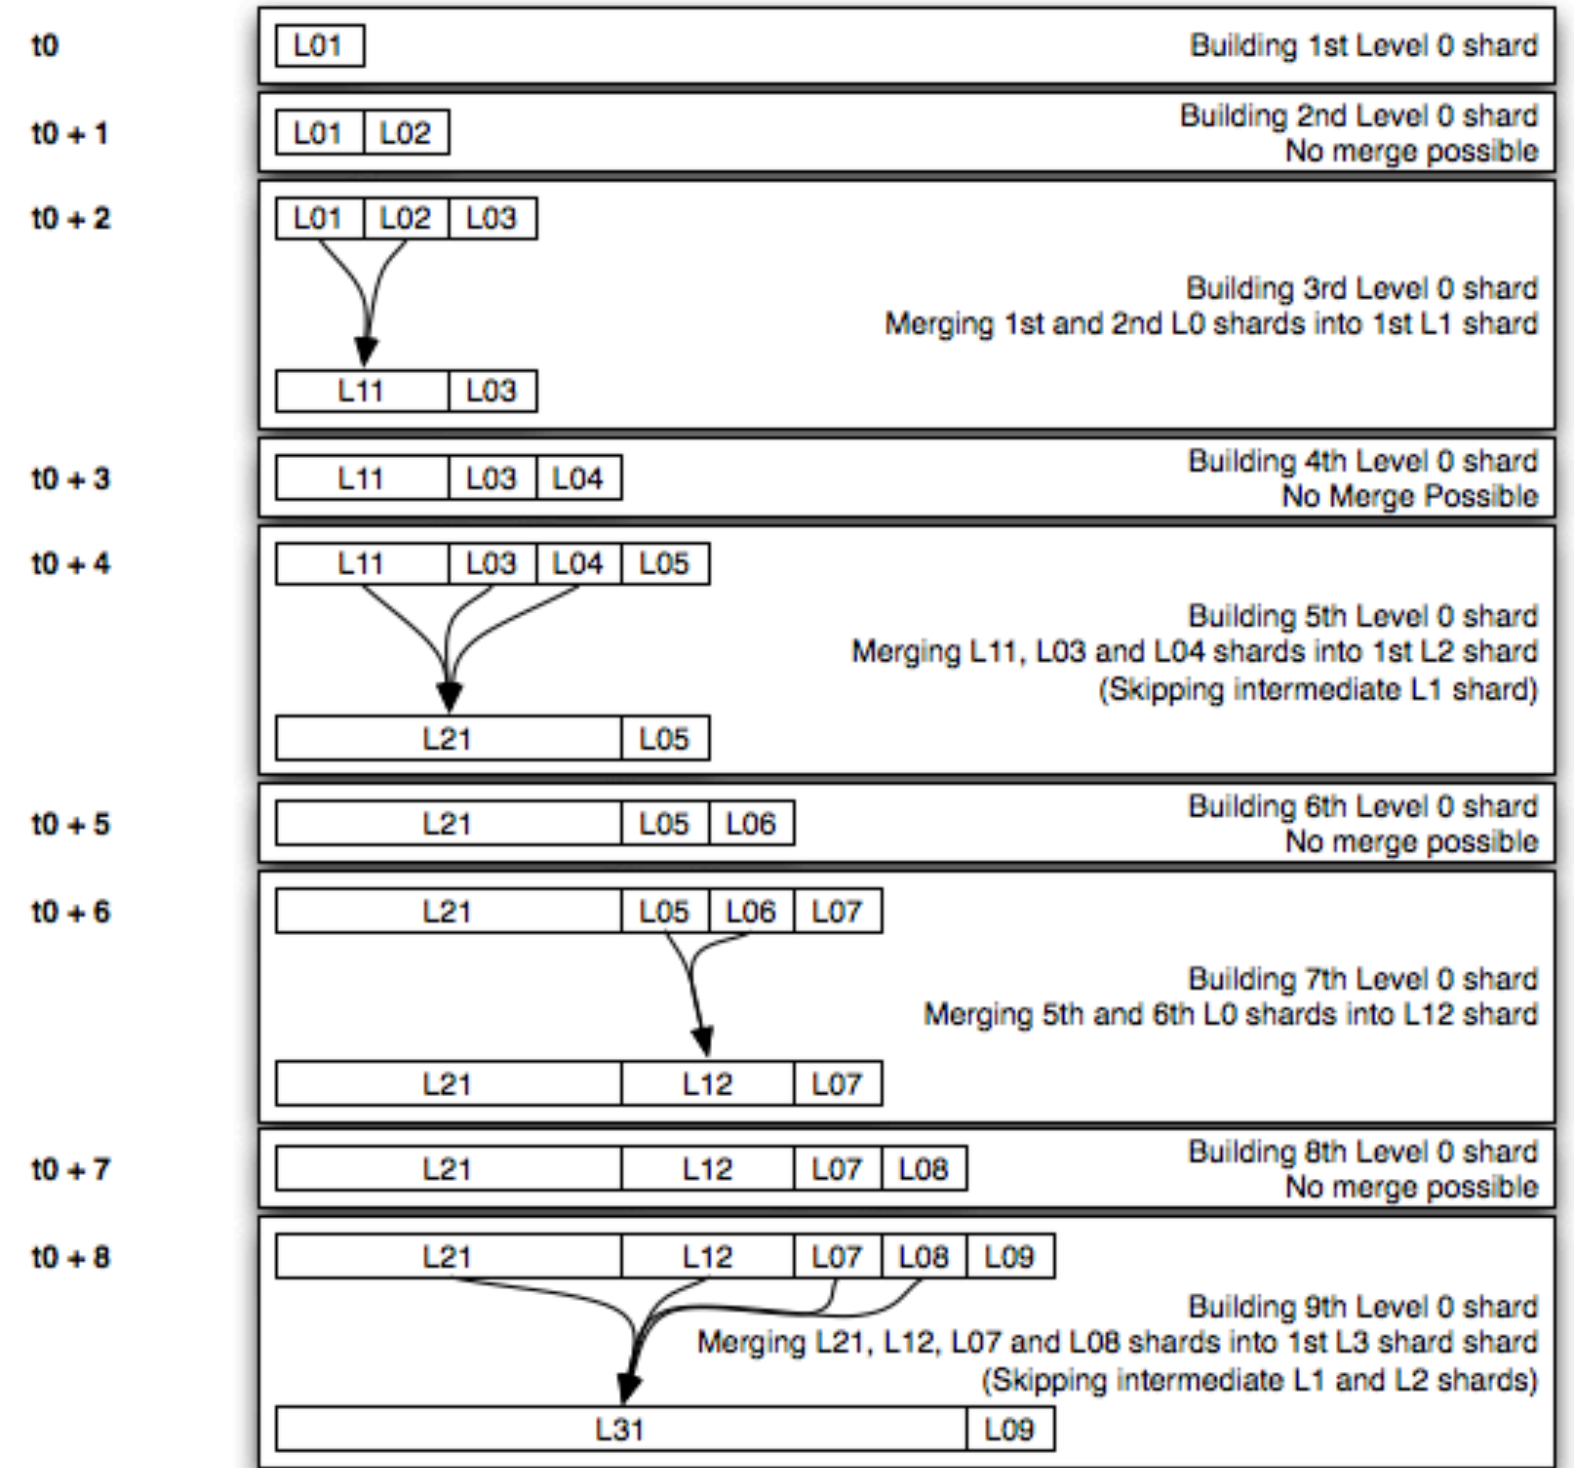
t0

L01

Building 1st Level 0 shard

t0 + 1

L01 L02

Building 2nd Level 0 shard
No merge possible

t0 + 2

L01 L02 L03

Building 3rd Level 0 shard
Merging 1st and 2nd L0 shards into 1st L1 shard

L11 L03

t0 + 3

L11 L03 L04

Building 4th Level 0 shard
No Merge Possible

t0 + 4

L11 L03 L04 L05

Building 5th Level 0 shard
Merging L11, L03 and L04 shards into 1st L2 shard
(Skipping intermediate L1 shard)

L21 L05

t0 + 5

L21 L05 L06

Building 6th Level 0 shard
No merge possible

t0 + 6

L21 L05 L06 L07

Building 7th Level 0 shard
Merging 5th and 6th L0 shards into L12 shard

L21 L12 L07

t0 + 7

L21 L12 L07 L08

Building 8th Level 0 shard
No merge possible

t0 + 8

L21 L12 L07 L08 L09

Building 9th Level 0 shard
Merging L21, L12, L07 and L08 shards into 1st L3 shard shard
(Skipping intermediate L1 and L2 shards)

L31 L09